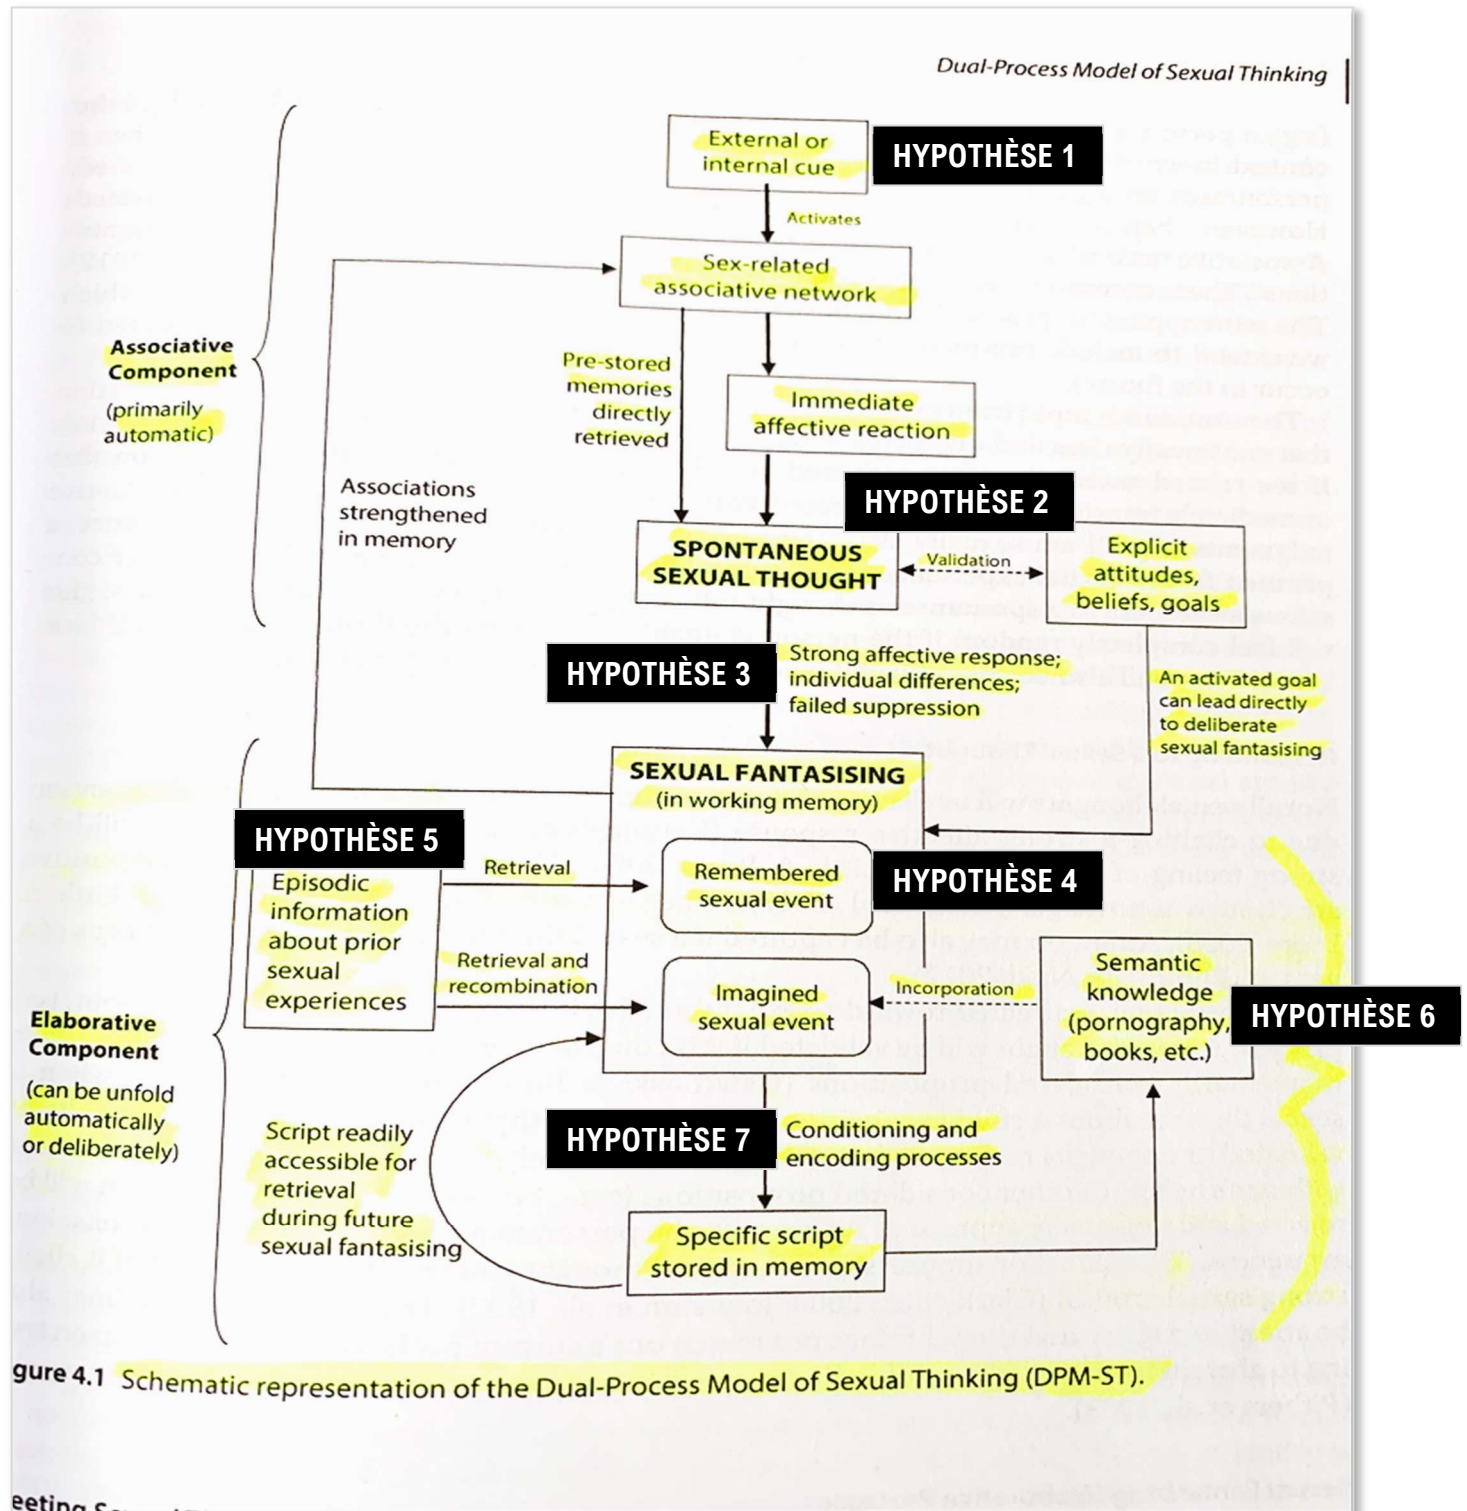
Dual-Process Model of Sexual Thinking

External or internal cue

HYPOTHÈSE 1

Activates

Sex-related associative network

Associative Component (primarily automatic)

Pre-stored memories directly retrieved

Immediate affective reaction

Associations strengthened in memory

HYPOTHÈSE 2

SPONTANEOUS SEXUAL THOUGHT

Validation

Explicit attitudes, beliefs, goals

HYPOTHÈSE 3

Strong affective response; individual differences; failed suppression

An activated goal can lead directly to deliberate sexual fantasising

SEXUAL FANTASISING (in working memory)

HYPOTHÈSE 5

Retrieval

Remembered sexual event

HYPOTHÈSE 4

Episodic information about prior sexual experiences

Retrieval and recombination

Imagined sexual event

Incorporation

Semantic knowledge (pornography, books, etc.)

HYPOTHÈSE 6

Elaborative Component (can be unfold automatically or deliberately)

Script readily accessible for retrieval during future sexual fantasising

HYPOTHÈSE 7

Conditioning and encoding processes

Specific script stored in memory

gure 4.1 Schematic representation of the Dual-Process Model of Sexual Thinking (DPM-ST).

eeting S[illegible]